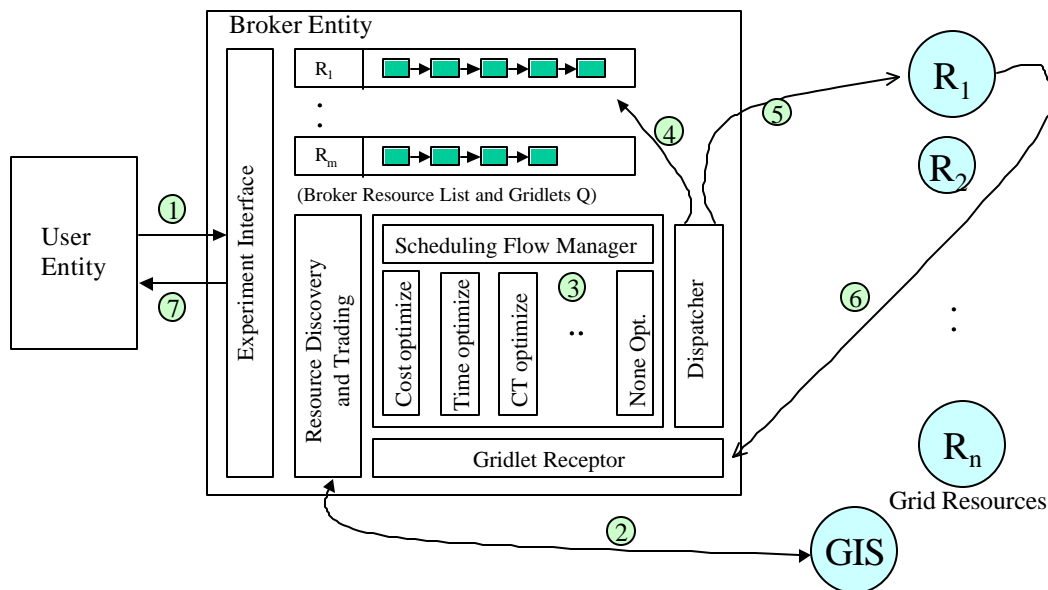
Broker Entity

$R_1$

.
.

$R_m$

(Broker Resource List and Gridlets Q)

User Entity

1

7

Experiment Interface

Resource Discovery and Trading

Scheduling Flow Manager

Cost optimize

Time optimize

CT optimize

3

..

None Opt.

Dispatcher

4

5

Gridlet Receptor

$R_1$

$R_2$

6

.
.

$R_n$

Grid Resources

2

GIS